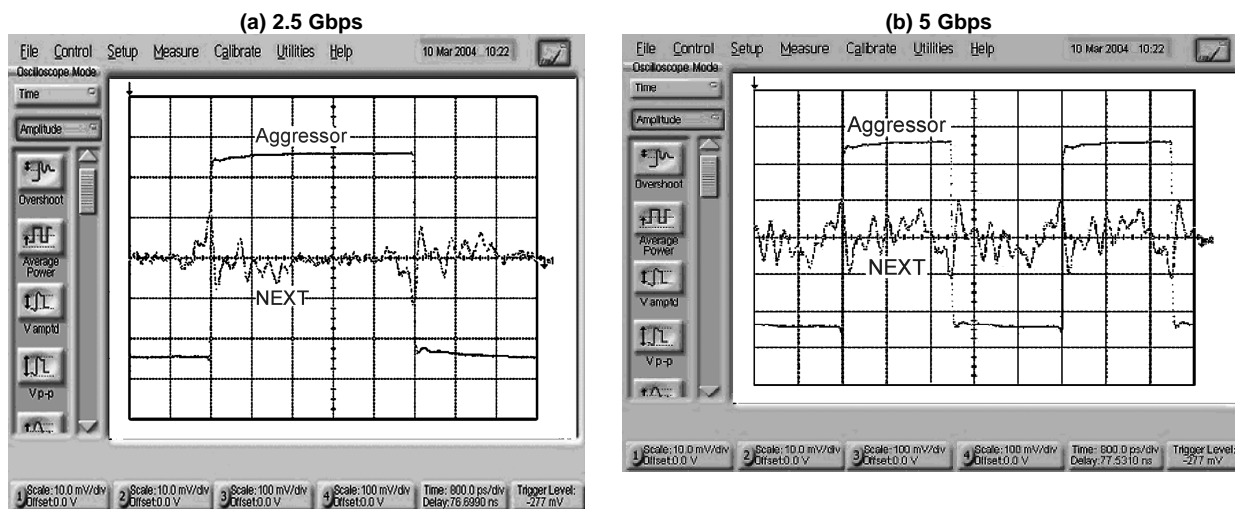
(a) 2.5 Gbps

File Control Setup Measure Calibrate Utilities Help 10 Mar 2004 10:22

Oscilloscope Mode

Time

Amplitude

Overshoot

Average Power

V amptd

V p-p

Aggressor

NEXT

1 Scale: 10.0 mV/div Offset: 0.0 V

2 Scale: 10.0 mV/div Offset: 0.0 V

3 Scale: 100 mV/div Offset: 0.0 V

4 Scale: 100 mV/div Offset: 0.0 V

Time: 800.0 ps/div Delay: 76.6990 ns

Trigger Level: -277 mV

(b) 5 Gbps

File Control Setup Measure Calibrate Utilities Help 10 Mar 2004 10:22

Oscilloscope Mode

Time

Amplitude

Overshoot

Average Power

V amptd

V p-p

Aggressor

NEXT

1 Scale: 10.0 mV/div Offset: 0.0 V

2 Scale: 10.0 mV/div Offset: 0.0 V

3 Scale: 100 mV/div Offset: 0.0 V

4 Scale: 100 mV/div Offset: 0.0 V

Time: 800.0 ps/div Delay: 77.5310 ns

Trigger Level: -277 mV